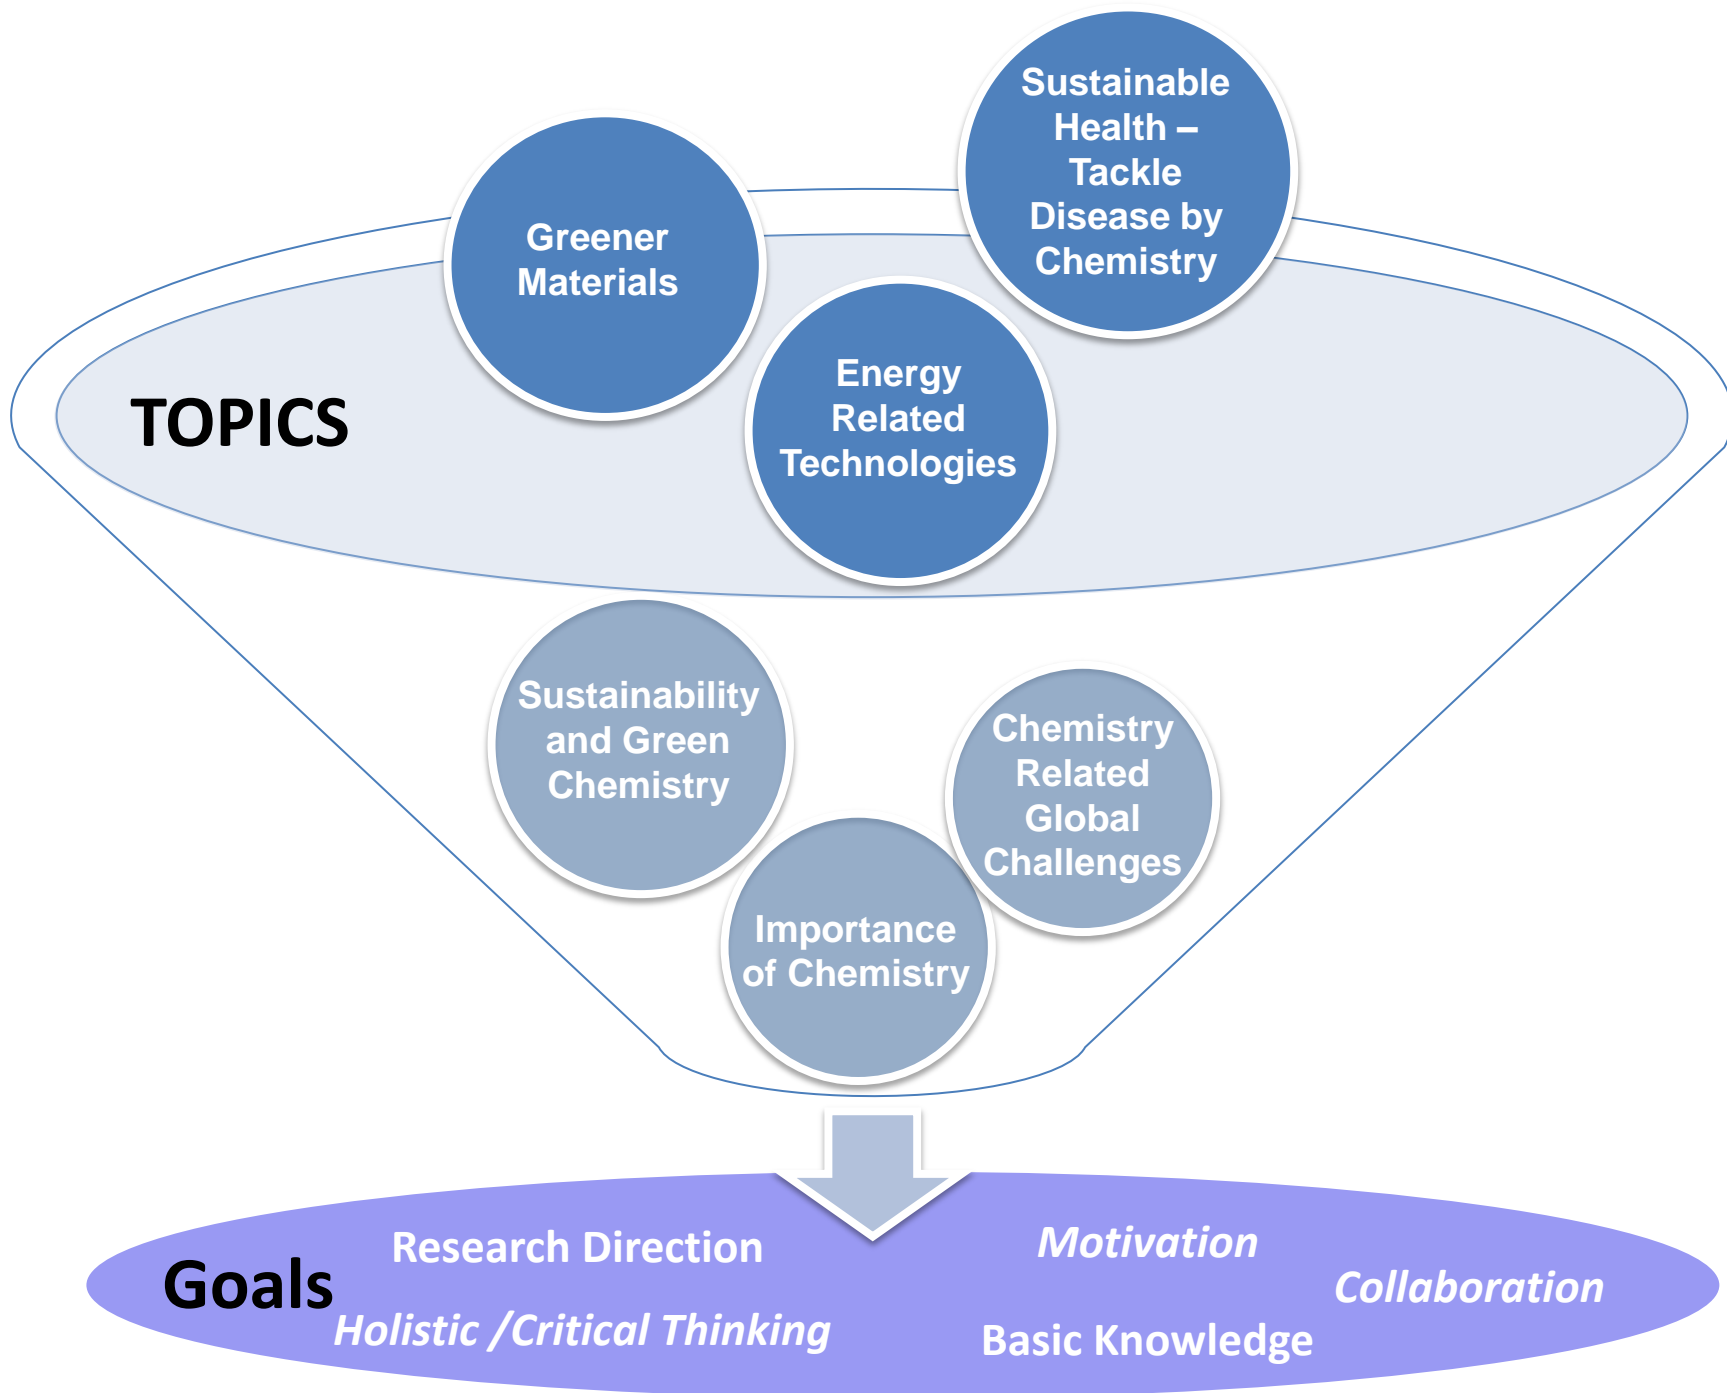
Sustainable Health – Tackle Disease by Chemistry

Greener Materials

TOPICS

Energy Related Technologies

Sustainability and Green Chemistry

Chemistry Related Global Challenges

Importance of Chemistry

Goals

Research Direction

Motivation

Collaboration

Holistic /Critical Thinking

Basic Knowledge